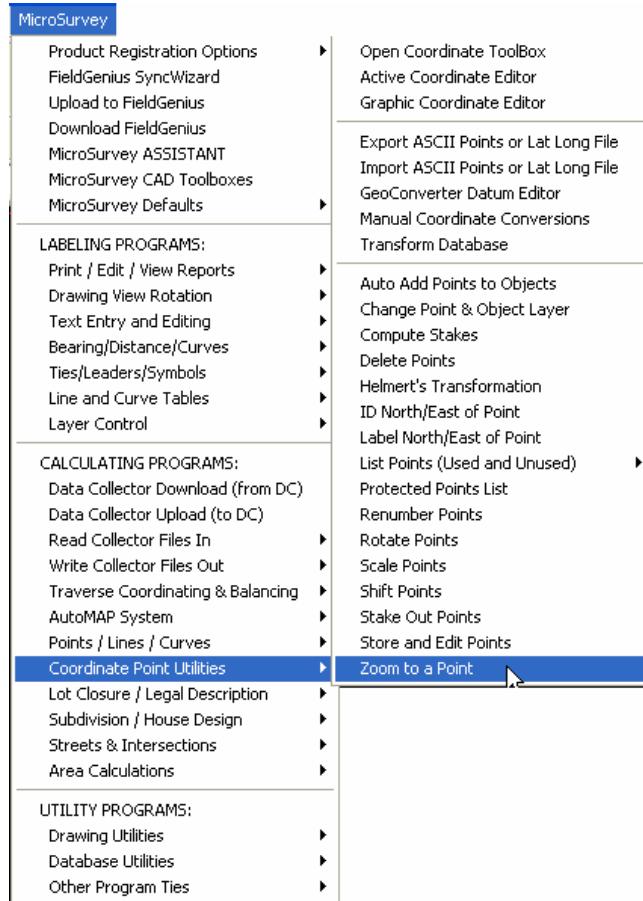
MicroSurvey

Product Registration Options
FieldGenius SyncWizard
Upload to FieldGenius
Download FieldGenius
MicroSurvey ASSISTANT
MicroSurvey CAD Toolboxes
MicroSurvey Defaults

LABELING PROGRAMS:
Print / Edit / View Reports
Drawing View Rotation
Text Entry and Editing
Bearing/Distance/Curves
Ties/Leaders/Symbols
Line and Curve Tables
Layer Control

CALCULATING PROGRAMS:
Data Collector Download (from DC)
Data Collector Upload (to DC)
Read Collector Files In
Write Collector Files Out
Traverse Coordinating & Balancing
AutoMAP System
Points / Lines / Curves
Coordinate Point Utilities
Lot Closure / Legal Description
Subdivision / House Design
Streets & Intersections
Area Calculations

UTILITY PROGRAMS:
Drawing Utilities
Database Utilities
Other Program Ties

Open Coordinate ToolBox
Active Coordinate Editor
Graphic Coordinate Editor

Export ASCII Points or Lat Long File
Import ASCII Points or Lat Long File
GeoConverter Datum Editor
Manual Coordinate Conversions
Transform Database

Auto Add Points to Objects
Change Point & Object Layer
Compute Stakes
Delete Points
Helmert's Transformation
ID North/East of Point
Label North/East of Point
List Points (Used and Unused)
Protected Points List
Renumber Points
Rotate Points
Scale Points
Shift Points
Stake Out Points
Store and Edit Points
Zoom to a Point